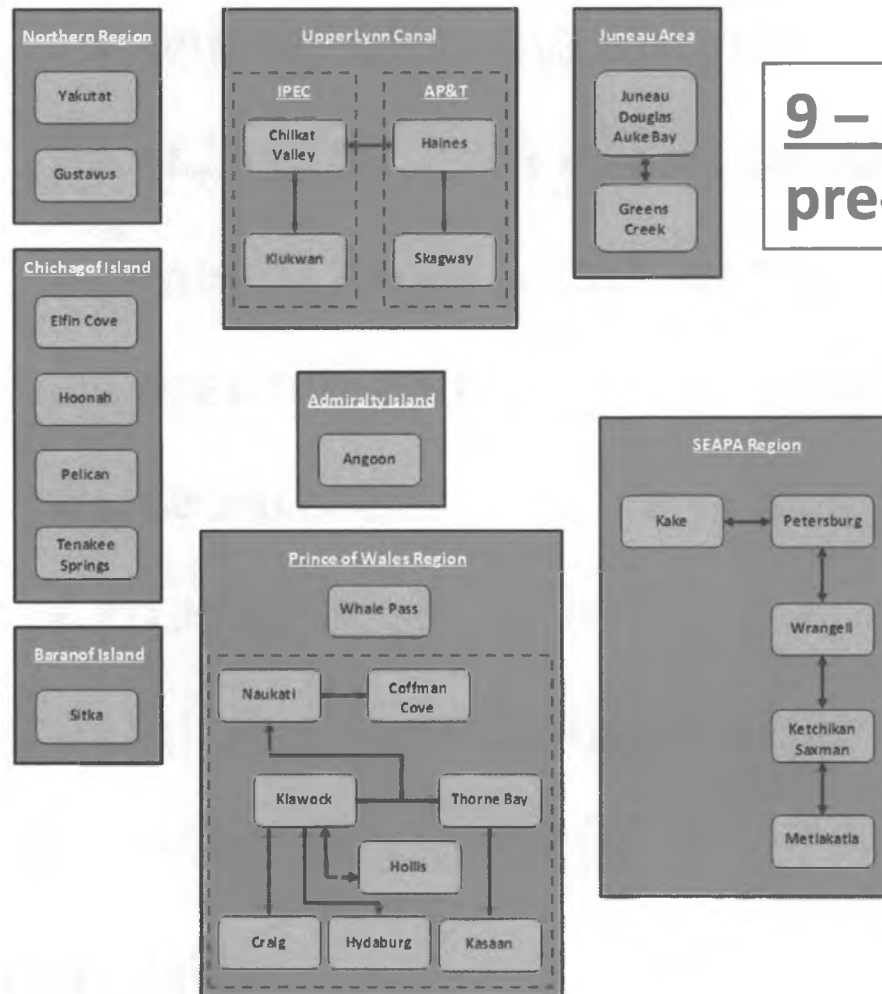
Northern Region

Yakutat

Gustavus

Upper Lynn Canal

IPEC

Chilkat Valley

Klukwan

AP&T

Haines

Skagway

Juneau Area

Juneau Douglas Auke Bay

Greens Creek

9 – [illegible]
pre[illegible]

Chichagof Island

Elfin Cove

Hoonah

Pelican

Tenakee Springs

Admiralty Island

Angoon

SEAPA Region

Kake

Petersburg

Wrangell

Ketchikan Saxman

Metlakatla

Prince of Wales Region

Whale Pass

Naukati

Coffman Cove

Klawock

Thorne Bay

Hollis

Craig

Hydaburg

Kasaan

Baranof Island

Sitka